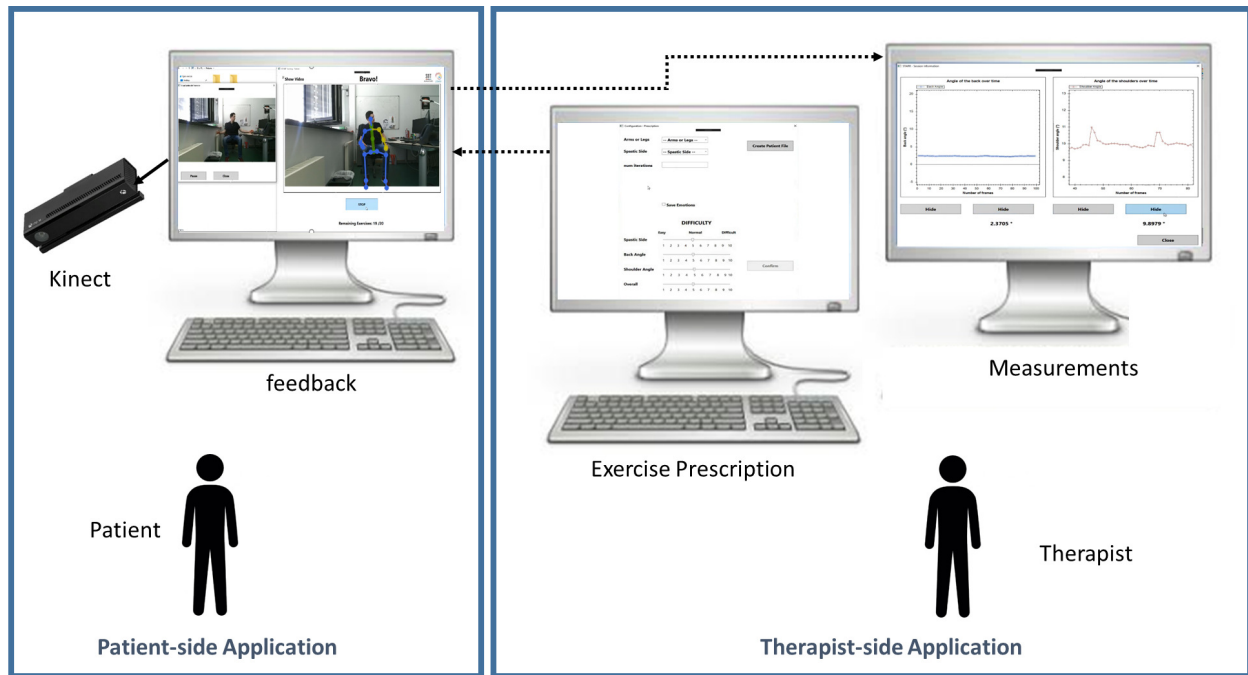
Show Video

Bravo!

Pause

Close

Remaining Exercises: 19 /20

Kinect

feedback

Patient

Patient-side Application

Arms or Legs

-- Arms or Legs --

Spastic Side

-- Spastic Side --

num Iterations

Create Patient File

Save Emotions

DIFFICULTY

Easy

Normal

Difficult

Spastic Side

1 2 3 4 5 6 7 8 9 10

Back Angle

1 2 3 4 5 6 7 8 9 10

Shoulder Angle

1 2 3 4 5 6 7 8 9 10

Overall

1 2 3 4 5 6 7 8 9 10

Confirm

Exercise Prescription

Angle of the back over time

Angle of the shoulders over time

Number of frames

Number of frames

Hide

Hide

Hide

Hide

2.5705 °

9.8979 °

Close

Measurements

Therapist

Therapist-side Application